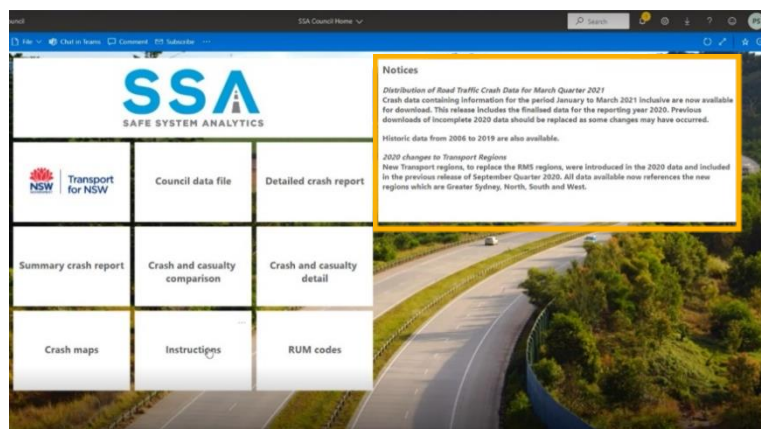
uncil

SSA Council Home

Search

PS

File Chat in Teams Comment Subscribe ···

SSA
SAFE SYSTEM ANALYTICS

NSW Transport for NSW

Council data file

Detailed crash report

Summary crash report

Crash and casualty comparison

Crash and casualty detail

Crash maps

Instructions

RUM codes

Notices

Distribution of Road Traffic Crash Data for March Quarter 2021
Crash data containing information for the period January to March 2021 inclusive are now available for download. This release includes the finalised data for the reporting year 2020. Previous downloads of incomplete 2020 data should be replaced as some changes may have occurred.

Historic data from 2006 to 2019 are also available.

2020 changes to Transport Regions
New Transport regions, to replace the RMS regions, were introduced in the 2020 data and included in the previous release of September Quarter 2020. All data available now references the new regions which are Greater Sydney, North, South and West.